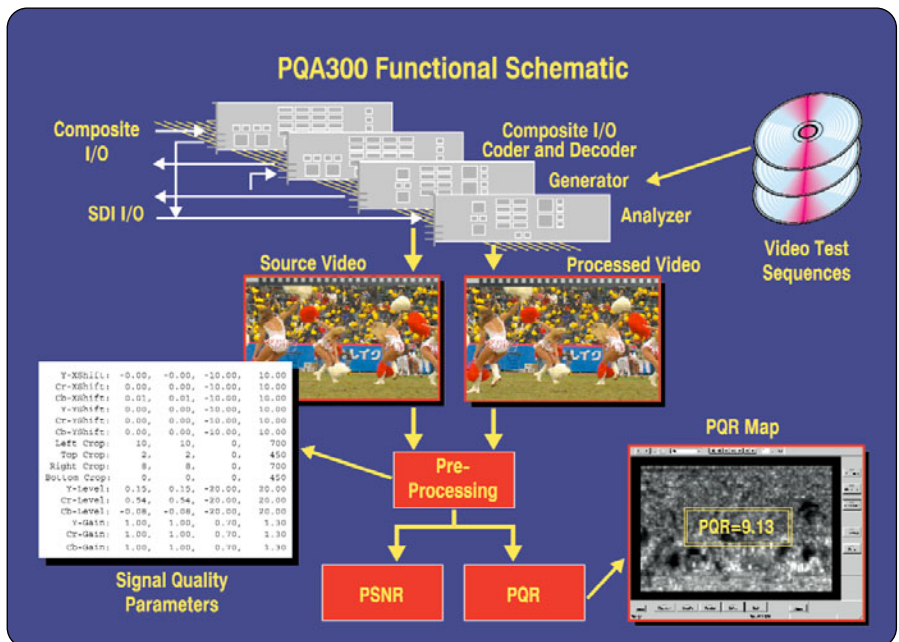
PQA300 Functional Schematic

Composite I/O

SDI I/O

Composite I/O Coder and Decoder

Generator

Analyzer

Video Test Sequences

Source Video

Processed Video

| | | | | |
|---|---|---|---|---|
| Y-XShift: | -0.00, | -0.00, | -10.00, | 10.00 |
| Cr-XShift: | 0.00, | 0.00, | -10.00, | 10.00 |
| Cb-XShift: | 0.01, | 0.01, | -10.00, | 10.00 |
| Y-YShift: | 0.00, | 0.00, | -10.00, | 10.00 |
| Cr-YShift: | 0.00, | 0.00, | -10.00, | 10.00 |
| Cb-YShift: | 0.00, | 0.00, | -10.00, | 10.00 |
| Left Crop: | 10, | 10, | 0, | 700 |
| Top Crop: | 2, | 2, | 0, | 450 |
| Right Crop: | 8, | 8, | 0, | 700 |
| Bottom Crop: | 0, | 0, | 0, | 450 |
| Y-Level: | 0.15, | 0.15, | -20.00, | 20.00 |
| Cr-Level: | 0.54, | 0.54, | -20.00, | 20.00 |
| Cb-Level: | -0.08, | -0.08, | -20.00, | 20.00 |
| Y-Gain: | 1.00, | 1.00, | 0.70, | 1.30 |
| Cr-Gain: | 1.00, | 1.00, | 0.70, | 1.30 |
| Cb-Gain: | 1.00, | 1.00, | 0.70, | 1.30 |

Signal Quality Parameters

Pre-Processing

PSNR

PQR

PQR Map

PQR=9.13